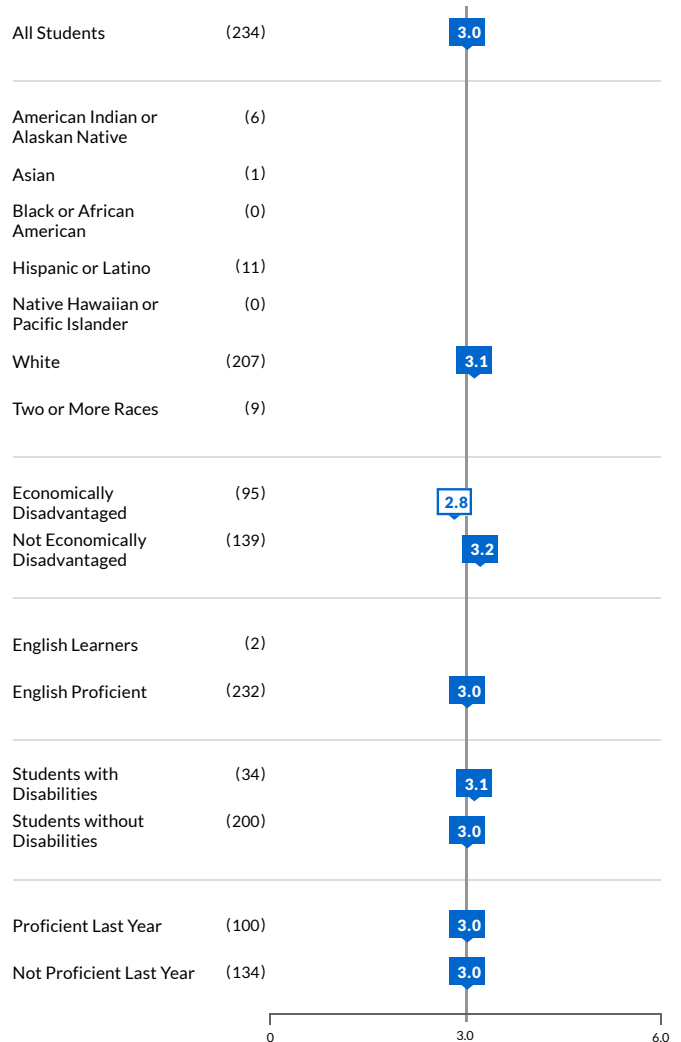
All Students (234) 3.0

American Indian or Alaskan Native (6)

Asian (1)

Black or African American (0)

Hispanic or Latino (11)

Native Hawaiian or Pacific Islander (0)

White (207) 3.1

Two or More Races (9)

Economically Disadvantaged (95) 2.8

Not Economically Disadvantaged (139) 3.2

English Learners (2)

English Proficient (232) 3.0

Students with Disabilities (34) 3.1

Students without Disabilities (200) 3.0

Proficient Last Year (100) 3.0

Not Proficient Last Year (134) 3.0

0 3.0 6.0